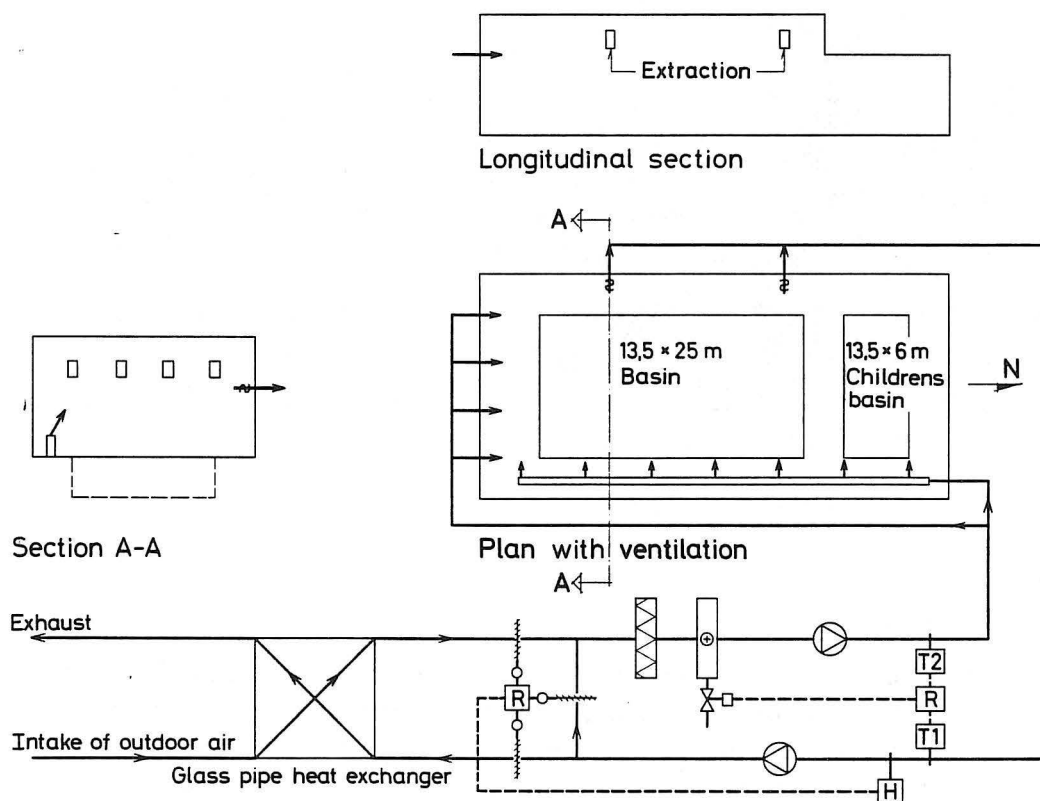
Extraction

Longitudinal section

A

13,5 × 25 m
Basin

13,5 × 6 m
Childrens basin

N

Section A-A

Plan with ventilation

A

Exhaust

T2

R

R

T1

Intake of outdoor air

Glass pipe heat exchanger

H